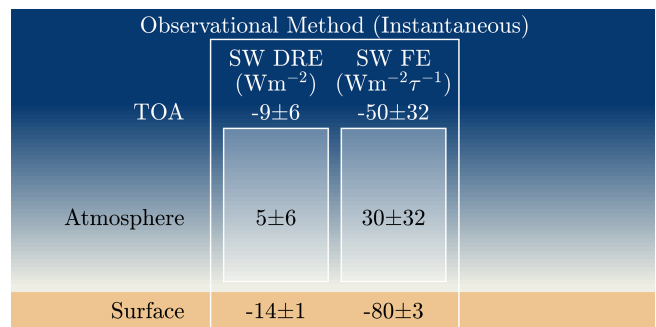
Observational Method (Instantaneous)

| | SW DRE $(Wm^{-2})$ | SW FE $(Wm^{-2}\tau^{-1})$ |
|---|---|---|
| TOA | -9$\pm$6 | -50$\pm$32 |
| Atmosphere | 5$\pm$6 | 30$\pm$32 |
| Surface | -14$\pm$1 | -80$\pm$3 |